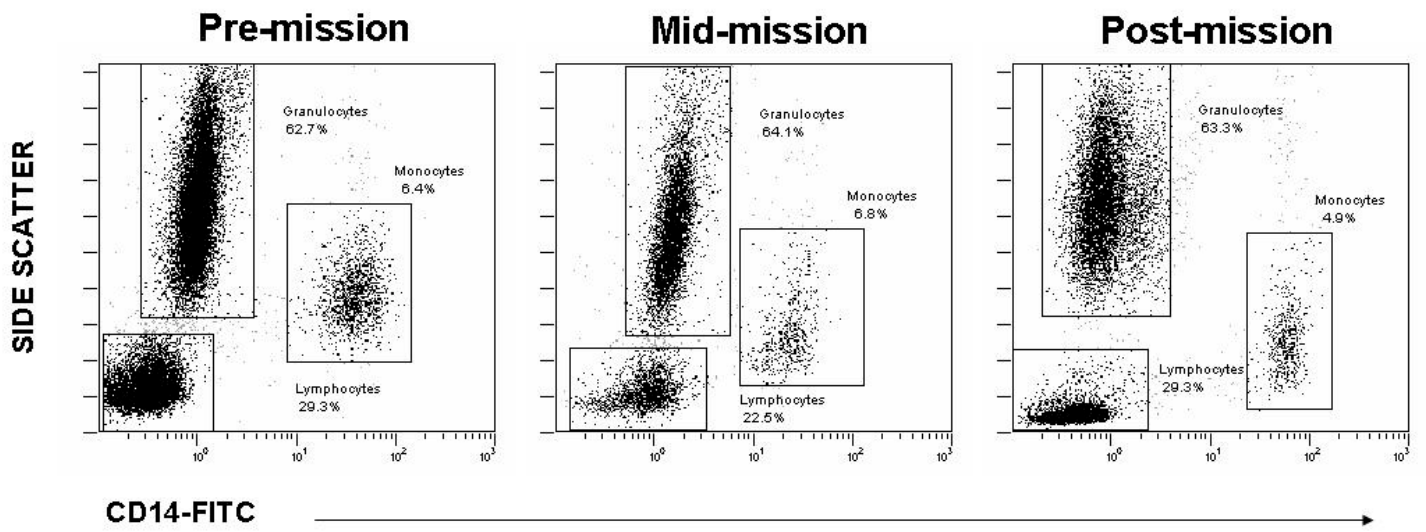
Pre-mission

Granulocytes
62.7%

Monocytes
6.4%

Lymphocytes
29.3%

$10^0$ $10^1$ $10^2$ $10^3$

Mid-mission

Granulocytes
64.1%

Monocytes
6.8%

Lymphocytes
22.5%

$10^0$ $10^1$ $10^2$ $10^3$

Post-mission

Granulocytes
63.3%

Monocytes
4.9%

Lymphocytes
29.3%

$10^0$ $10^1$ $10^2$ $10^3$

SIDE SCATTER

CD14-FITC